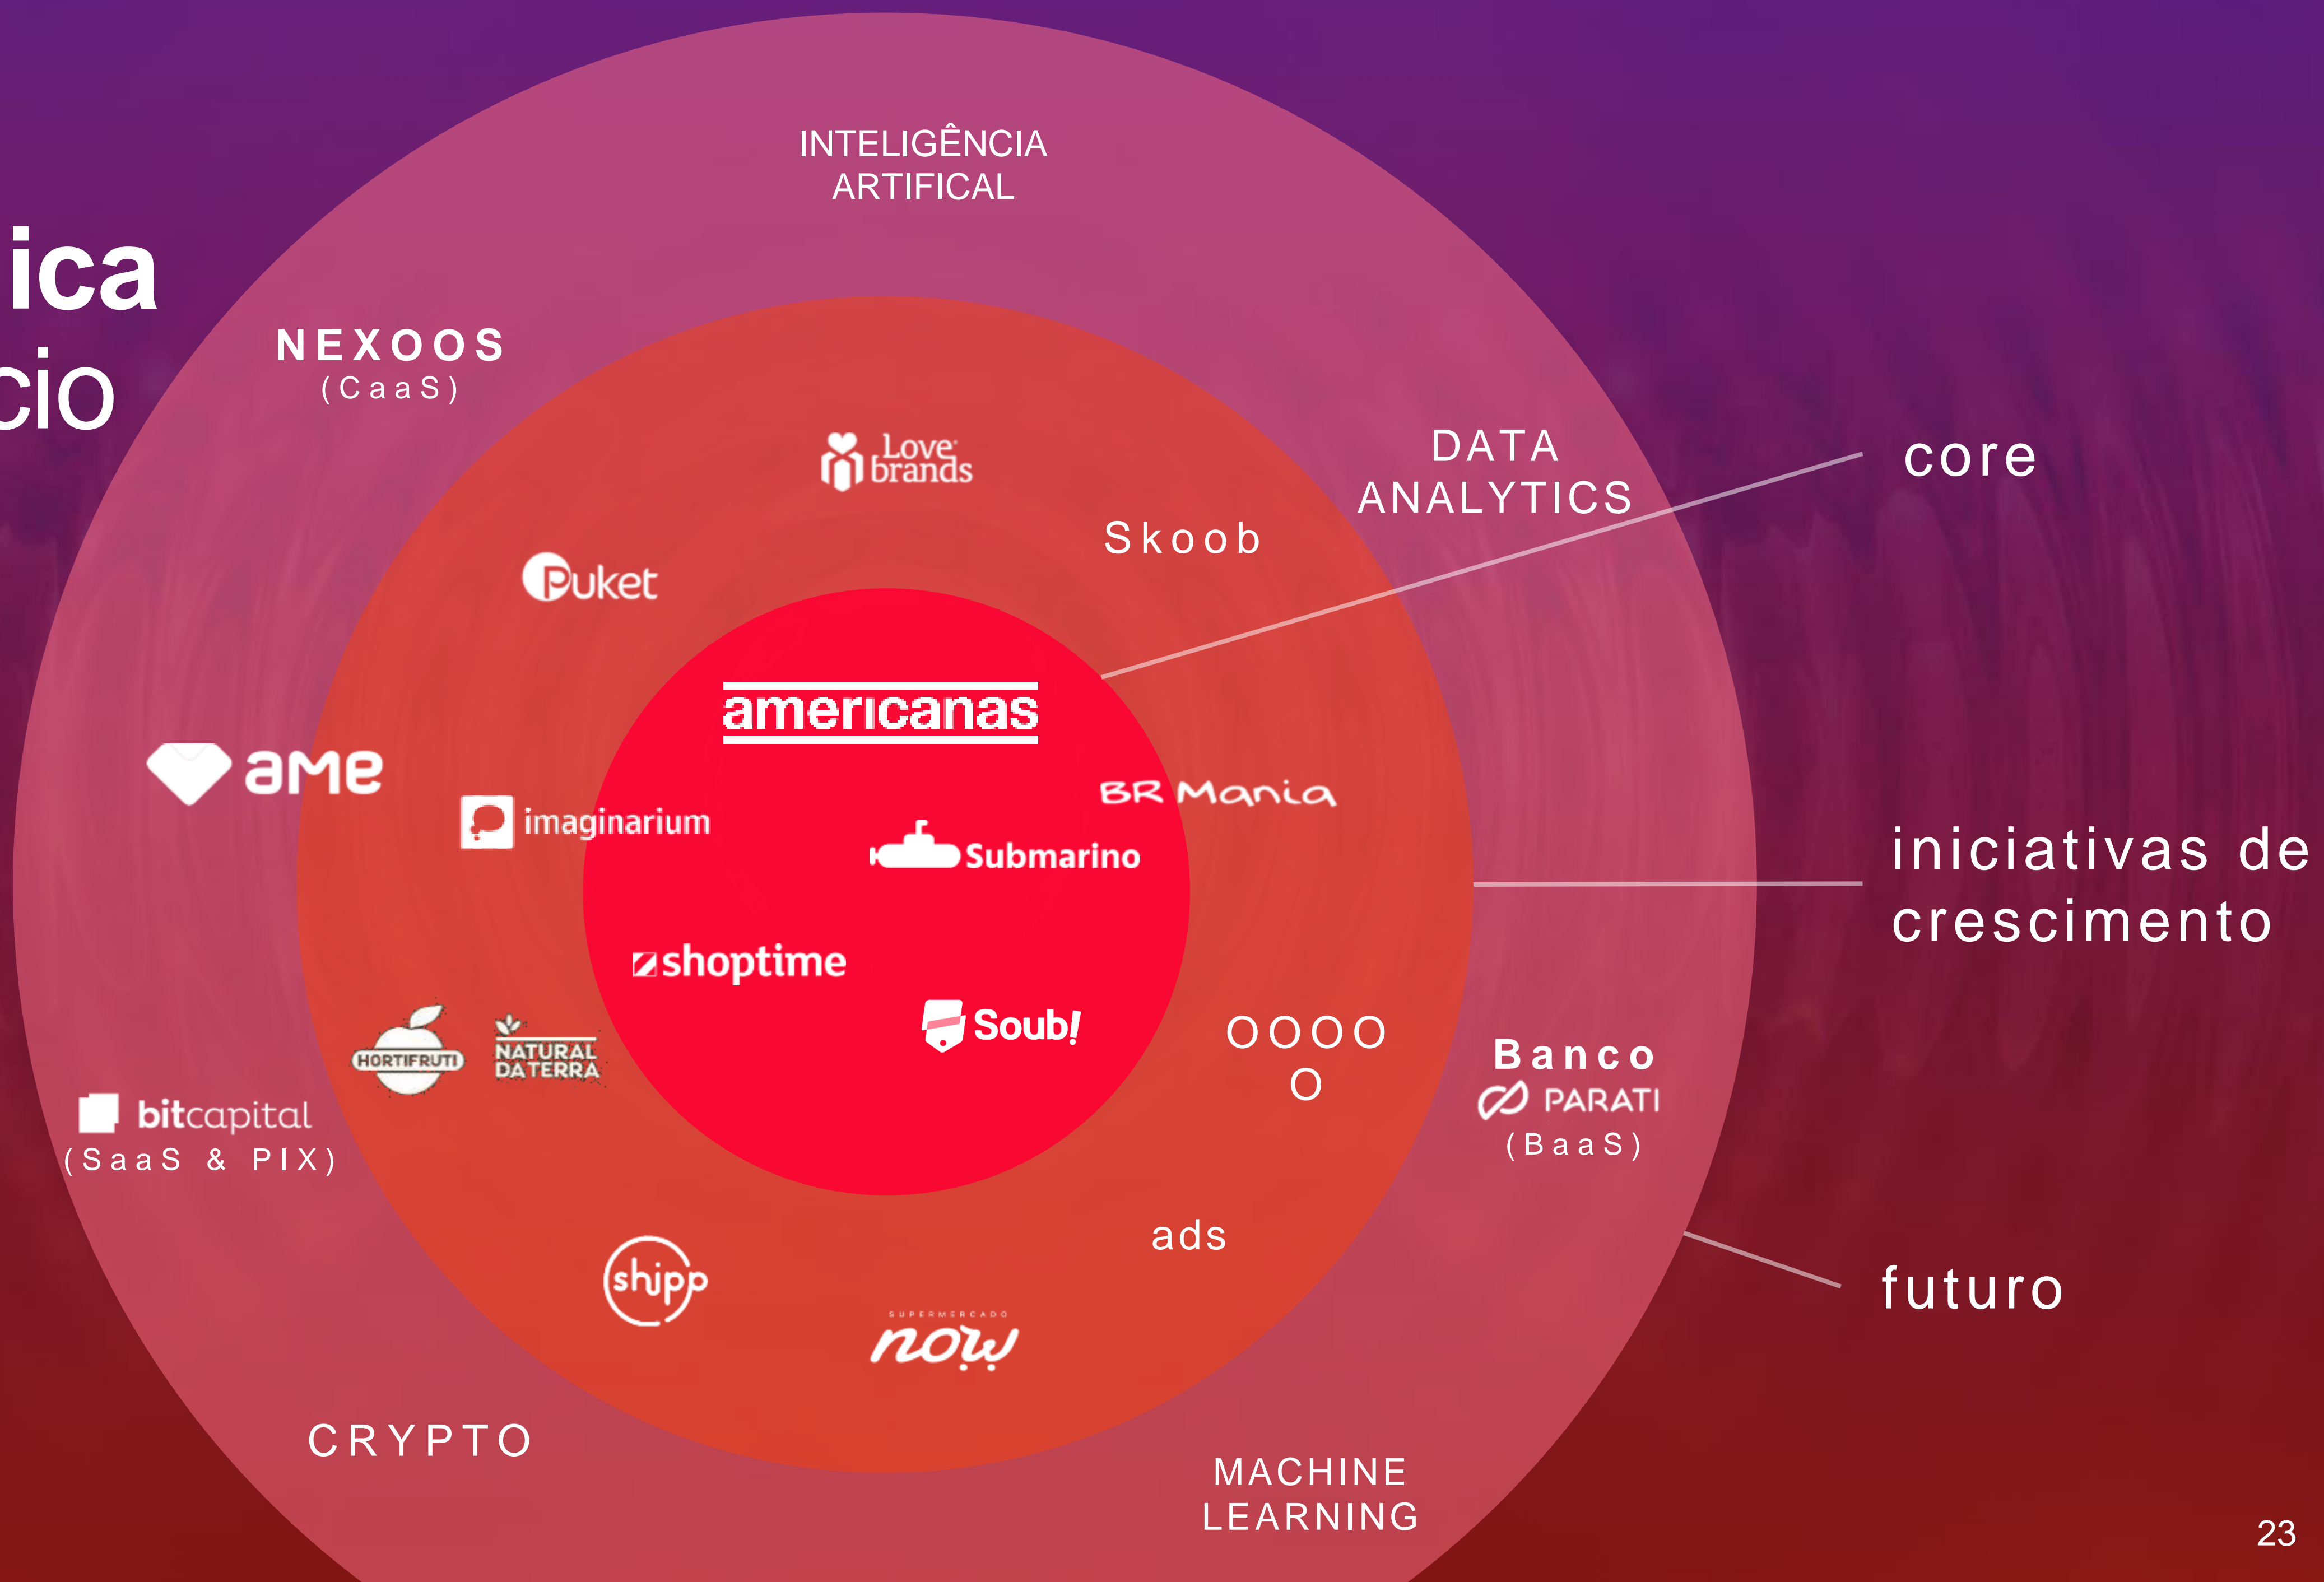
ica
cio

INTELIGÊNCIA ARTIFICAL

NEXOOS
(CaaS)

Love brands

Skoob

DATA ANALYTICS

core

Puket

americanas

ame

imaginarium

BR Mania

Submarino

iniciativas de crescimento

shoptime

Soub!

HORTIFRUTI

NATURAL DATERRA

OOOO
O

Banco
PARATI
(BaaS)

bitcapital
(SaaS & PIX)

ads

futuro

shipp

SUPERMERCADO
now

CRYPTO

MACHINE LEARNING

23